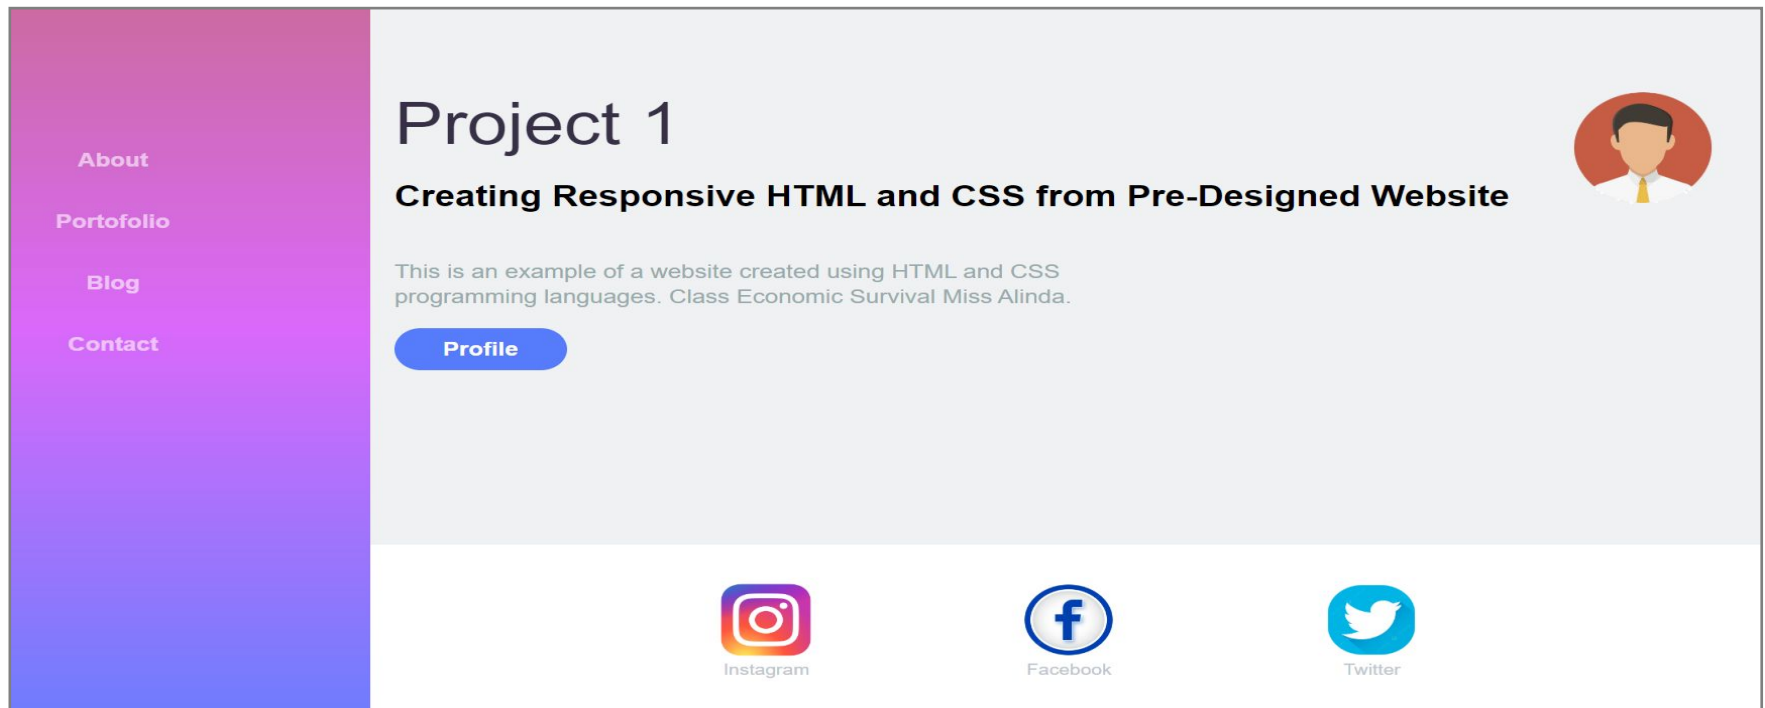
About

Portofolio

Blog

Contact

Project 1

Creating Responsive HTML and CSS from Pre-Designed Website

This is an example of a website created using HTML and CSS programming languages. Class Economic Survival Miss Alinda.

Profile

Instagram

Facebook

Twitter